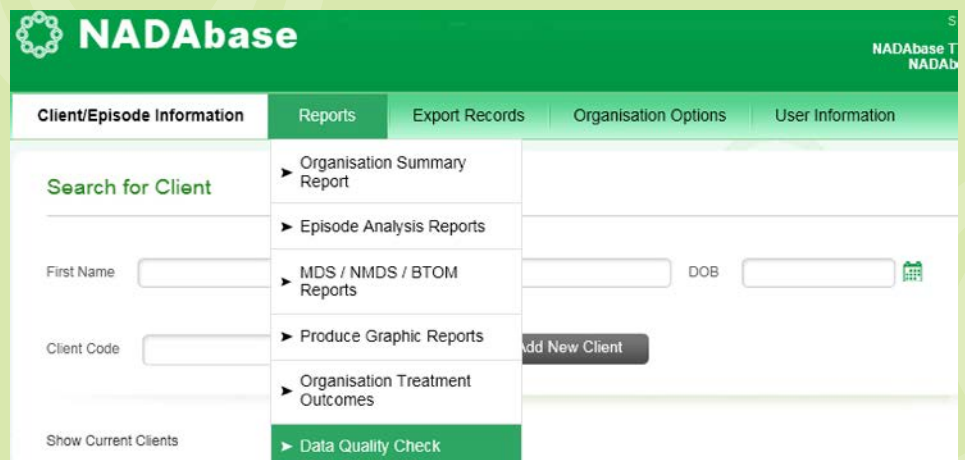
NADAbase

S
NADAbase T
NADAb

Client/Episode Information
Reports
Export Records
Organisation Options
User Information

Search for Client

First Name
DOB

Client Code
dd New Client

Show Current Clients

► Organisation Summary Report
► Episode Analysis Reports
► MDS / NMDS / BTOM Reports
► Produce Graphic Reports
► Organisation Treatment Outcomes
► Data Quality Check